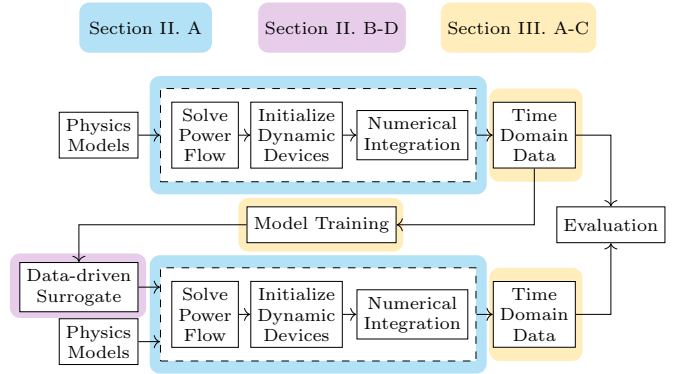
Section II. A

Section II. B-D

Section III. A-C

Physics Models

Solve Power Flow

Initialize Dynamic Devices

Numerical Integration

Time Domain Data

Model Training

Evaluation

Data-driven Surrogate

Physics Models

Solve Power Flow

Initialize Dynamic Devices

Numerical Integration

Time Domain Data